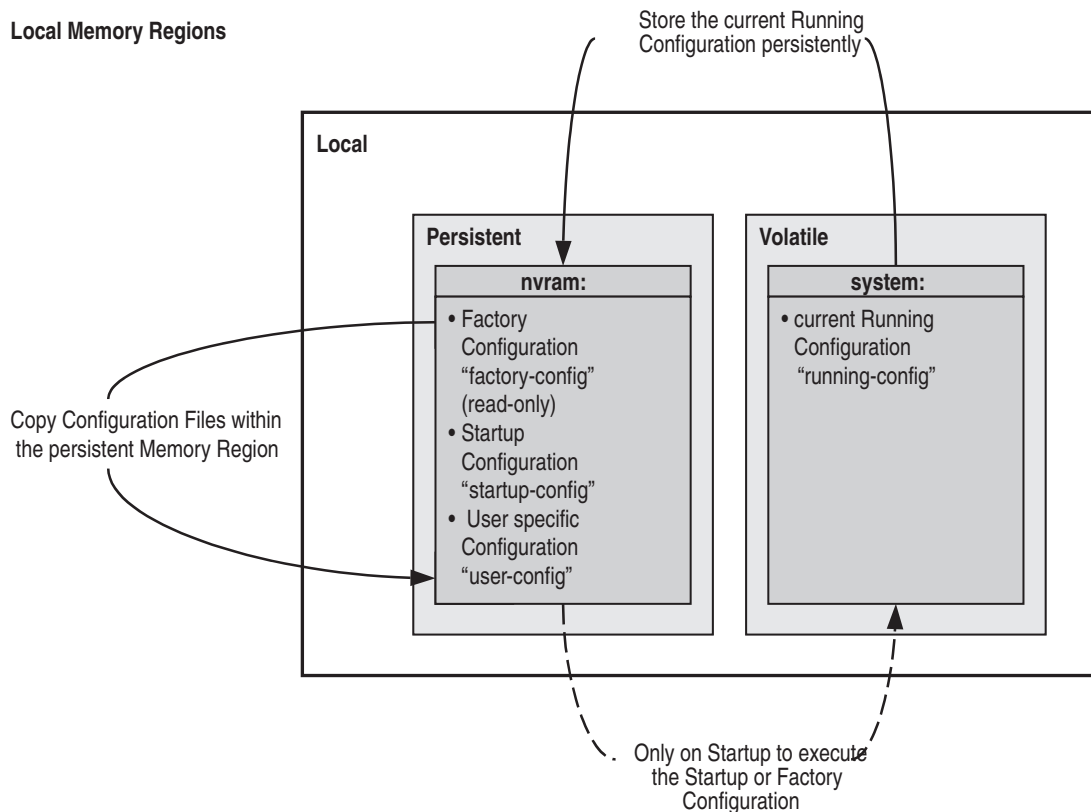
Local Memory Regions

Store the current Running Configuration persistently

Local

Persistent

nvram:

• Factory Configuration “factory-config” (read-only)
• Startup Configuration “startup-config”
• User specific Configuration “user-config”

Volatile

system:

• current Running Configuration “running-config”

Copy Configuration Files within the persistent Memory Region

Only on Startup to execute the Startup or Factory Configuration